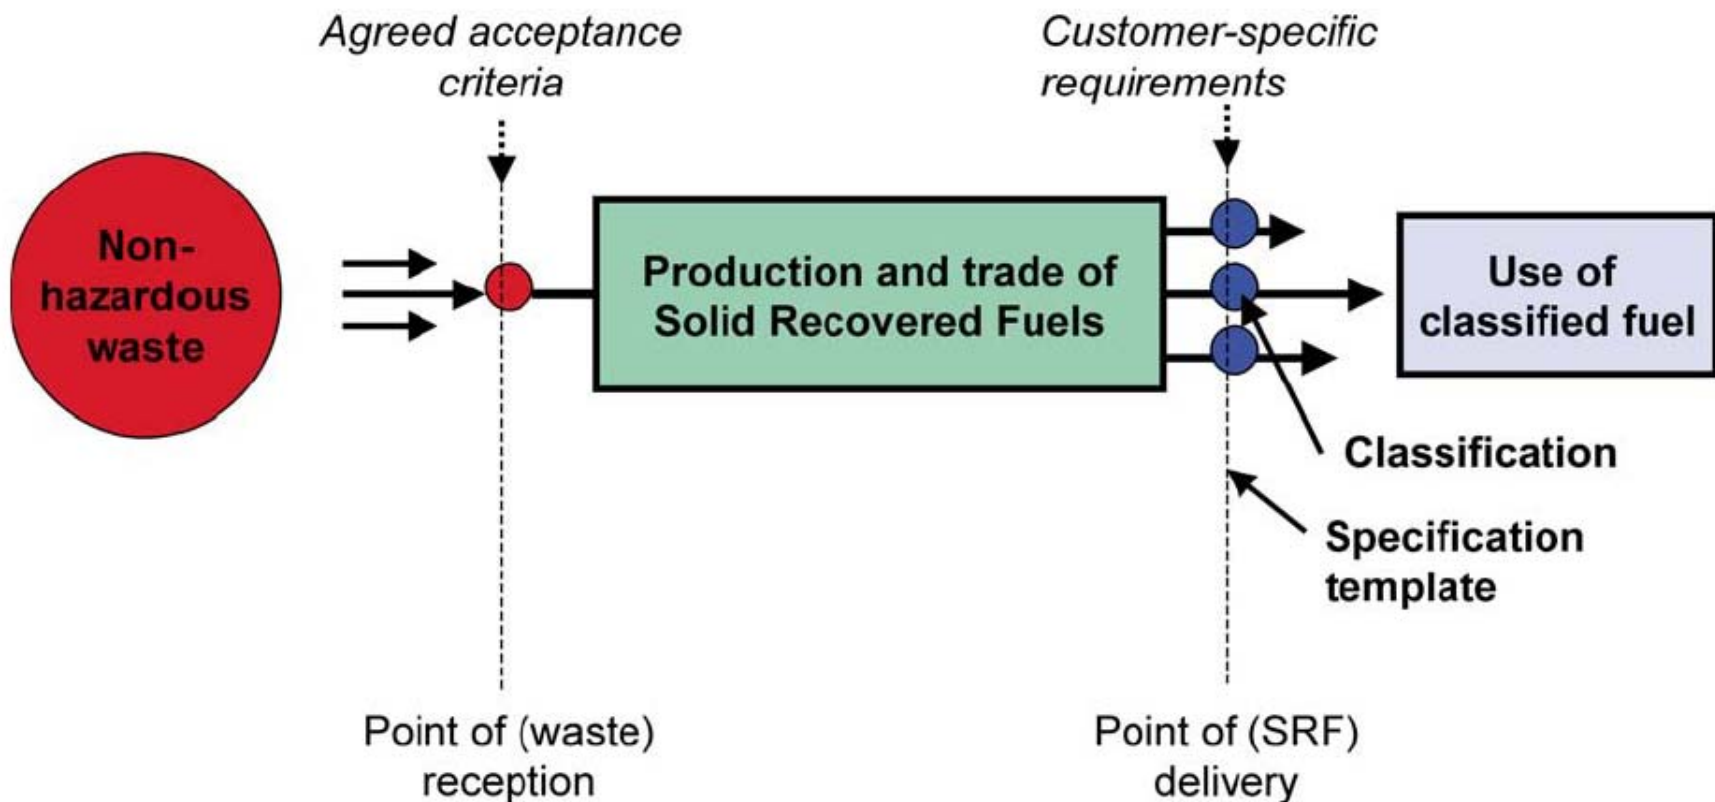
Agreed acceptance criteria

Customer-specific requirements

Non-hazardous waste

Production and trade of Solid Recovered Fuels

Use of classified fuel

Classification

Specification template

Point of (waste) reception

Point of (SRF) delivery